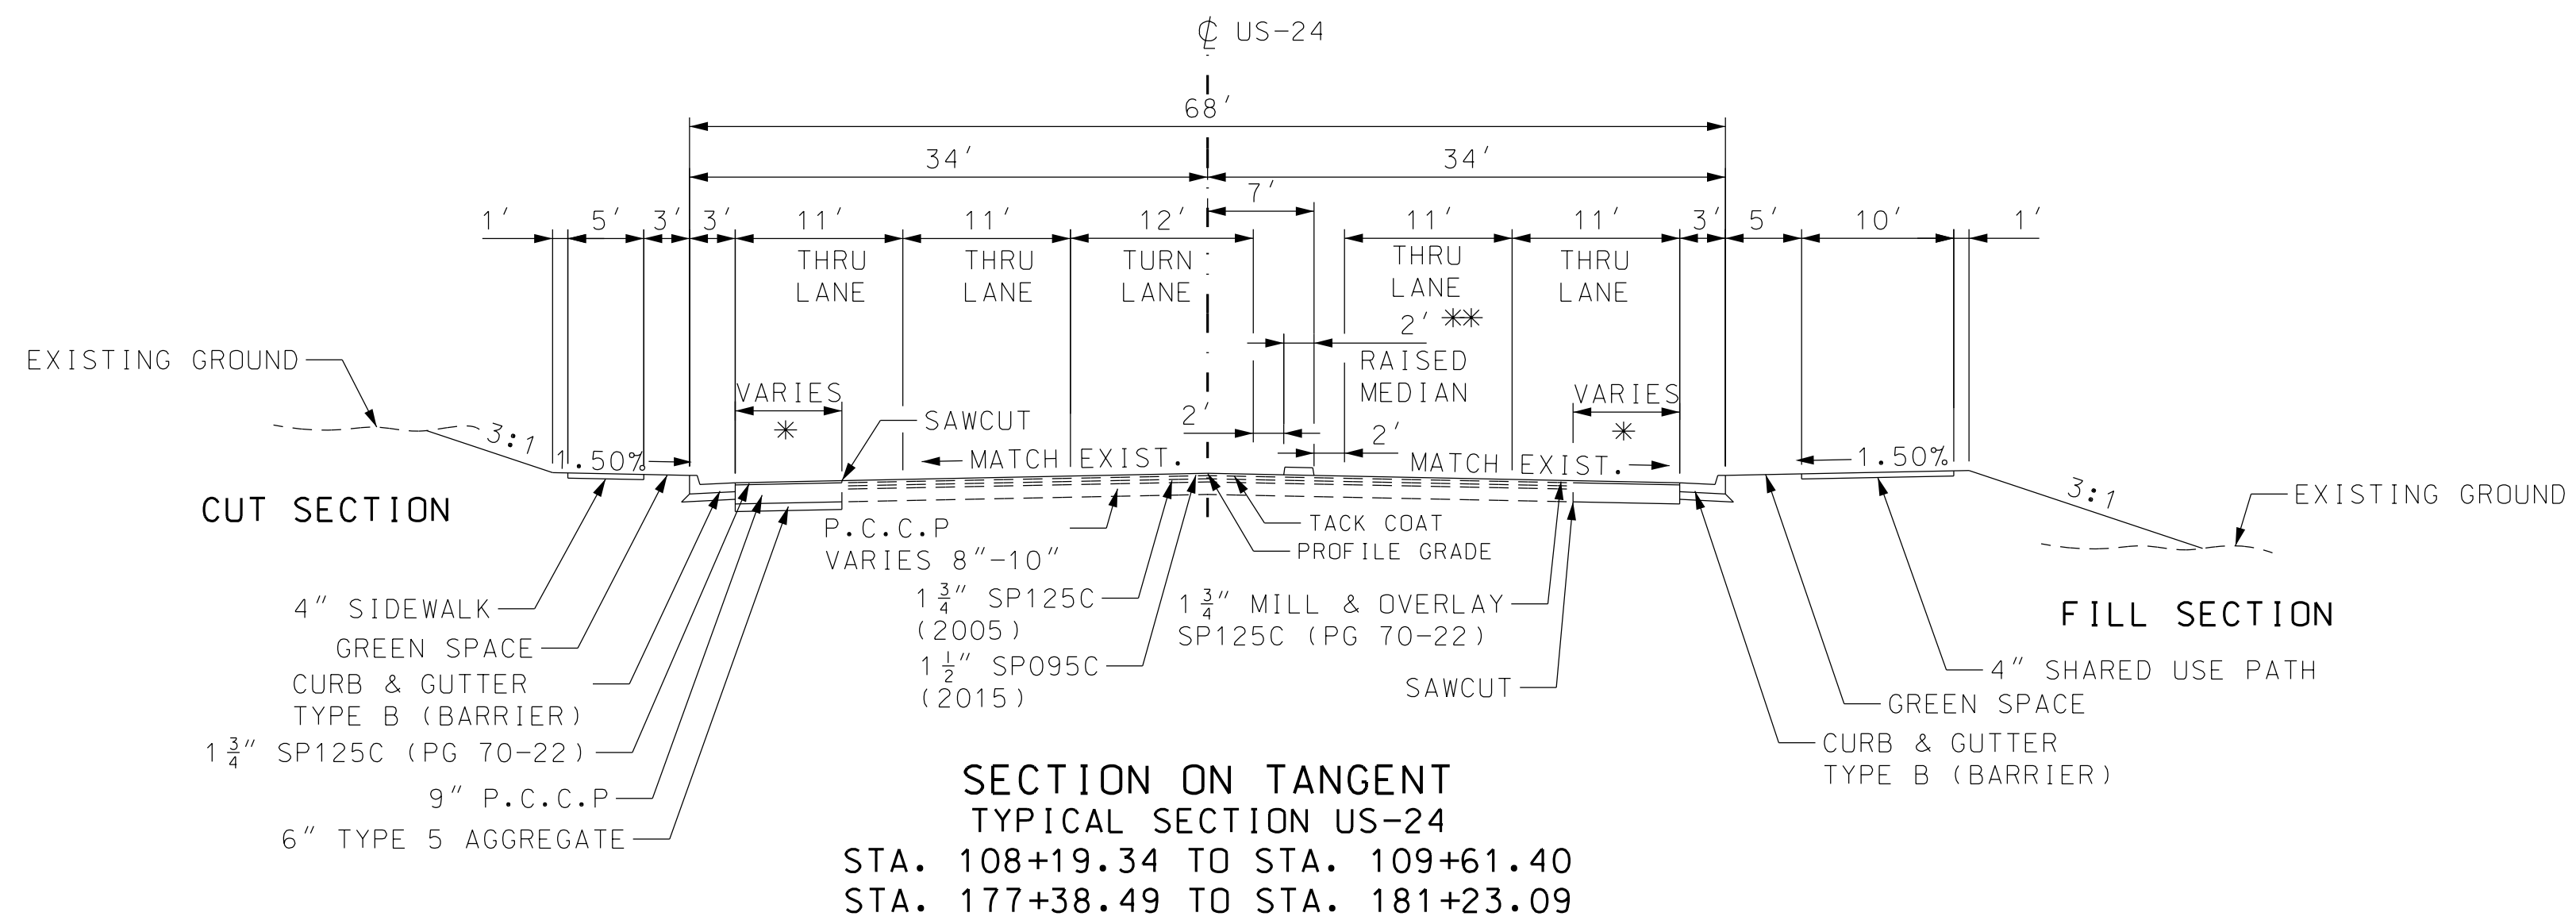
℄ US-24

68′

34′

34′

7′

1′ 5′ 3′ 3′ 11′ 11′ 12′ 11′ 11′ 3′ 5′ 10′ 1′

THRU LANE

THRU LANE

TURN LANE

THRU LANE

THRU LANE

2′ ✱✱

RAISED MEDIAN

EXISTING GROUND

VARIES ✳

SAWCUT

VARIES ✳

2′

2′

3:1

1.50%

MATCH EXIST.

MATCH EXIST.

1.50%

3:1

EXISTING GROUND

CUT SECTION

P.C.C.P VARIES 8″-10″

TACK COAT

PROFILE GRADE

4″ SIDEWALK

GREEN SPACE

CURB & GUTTER TYPE B (BARRIER)

$1\frac{3}{4}$″ SP125C (PG 70-22)

9″ P.C.C.P

6″ TYPE 5 AGGREGATE

$1\frac{3}{4}$″ SP125C (2005)

$1\frac{1}{2}$″ SP095C (2015)

$1\frac{3}{4}$″ MILL & OVERLAY SP125C (PG 70-22)

SAWCUT

FILL SECTION

4″ SHARED USE PATH

GREEN SPACE

CURB & GUTTER TYPE B (BARRIER)

SECTION ON TANGENT
TYPICAL SECTION US-24
STA. 108+19.34 TO STA. 109+61.40
STA. 177+38.49 TO STA. 181+23.09